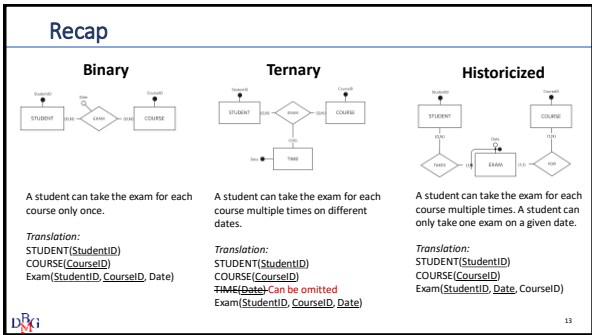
Recap

Binary

StudentID | Date | CourseID
STUDENT (0,N) EXAM (0,N) COURSE

A student can take the exam for each course only once.

*Translation:*
STUDENT(StudentID)
COURSE(CourseID)
Exam(StudentID, CourseID, Date)

Ternary

StudentID | CourseID
STUDENT (0,N) EXAM (0,N) COURSE
(0,N)
Date TIME

A student can take the exam for each course multiple times on different dates.

*Translation:*
STUDENT(StudentID)
COURSE(CourseID)
~~TIME(Date)~~ Can be omitted
Exam(StudentID, CourseID, Date)

Historicized

StudentID | CourseID
STUDENT | COURSE
(0,N) | (0,N)
Date
TAKES (1,1) EXAM (1,1) FOR

A student can take the exam for each course multiple times. A student can only take one exam on a given date.

*Translation:*
STUDENT(StudentID)
COURSE(CourseID)
Exam(StudentID, Date, CourseID)

DBG

13